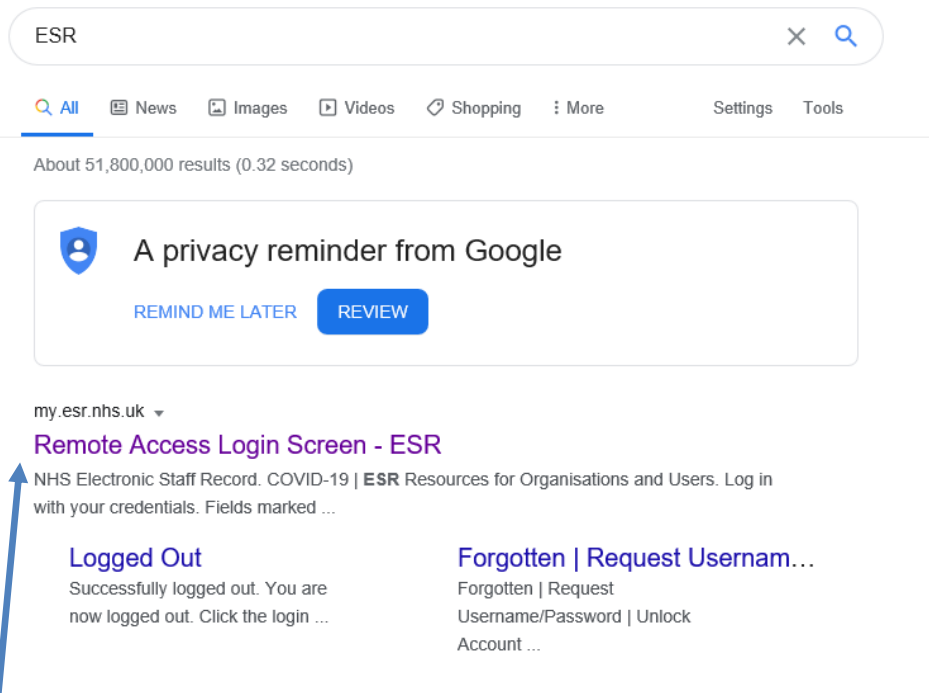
ESR

All News Images Videos Shopping More Settings Tools

About 51,800,000 results (0.32 seconds)

A privacy reminder from Google

REMIND ME LATER REVIEW

my.esr.nhs.uk

Remote Access Login Screen - ESR

NHS Electronic Staff Record. COVID-19 | ESR Resources for Organisations and Users. Log in with your credentials. Fields marked ...

Logged Out

Successfully logged out. You are now logged out. Click the login ...

Forgotten | Request Usernam...

Forgotten | Request Username/Password | Unlock Account ...